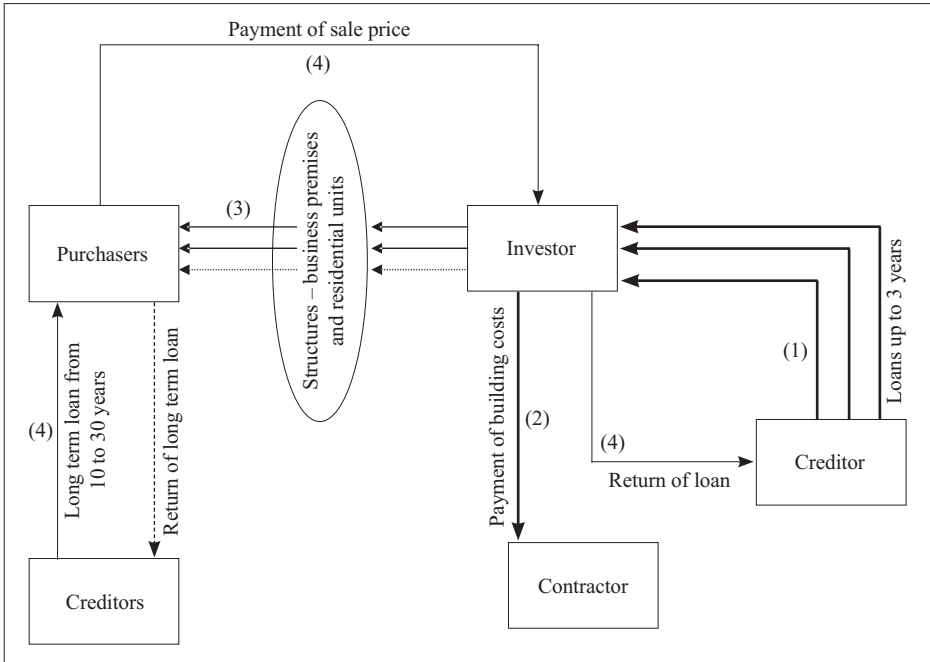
Payment of sale price

(4)

(3)

Purchasers

Structures – business premises and residential units

Investor

Loans up to 3 years

(1)

(4)

Long term loan from 10 to 30 years

Return of long term loan

Payment of building costs

(2)

(4)

Return of loan

Creditor

Creditors

Contractor